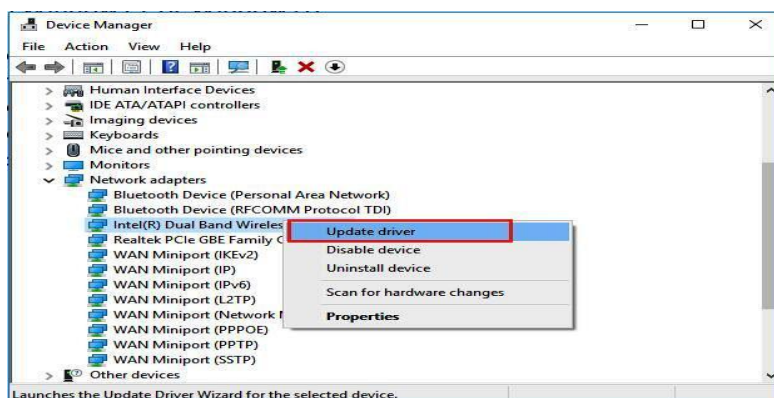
Device Manager

File Action View Help

Human Interface Devices
IDE ATA/ATAPI controllers
Imaging devices
Keyboards
Mice and other pointing devices
Monitors
Network adapters
Bluetooth Device (Personal Area Network)
Bluetooth Device (RFCOMM Protocol TDI)
Intel(R) Dual Band Wireles
Realtek PCIe GBE Family C
WAN Miniport (IKEv2)
WAN Miniport (IP)
WAN Miniport (IPv6)
WAN Miniport (L2TP)
WAN Miniport (Network I
WAN Miniport (PPPOE)
WAN Miniport (PPTP)
WAN Miniport (SSTP)
Other devices

Update driver
Disable device
Uninstall device
Scan for hardware changes
Properties

Launches the Update Driver Wizard for the selected device.